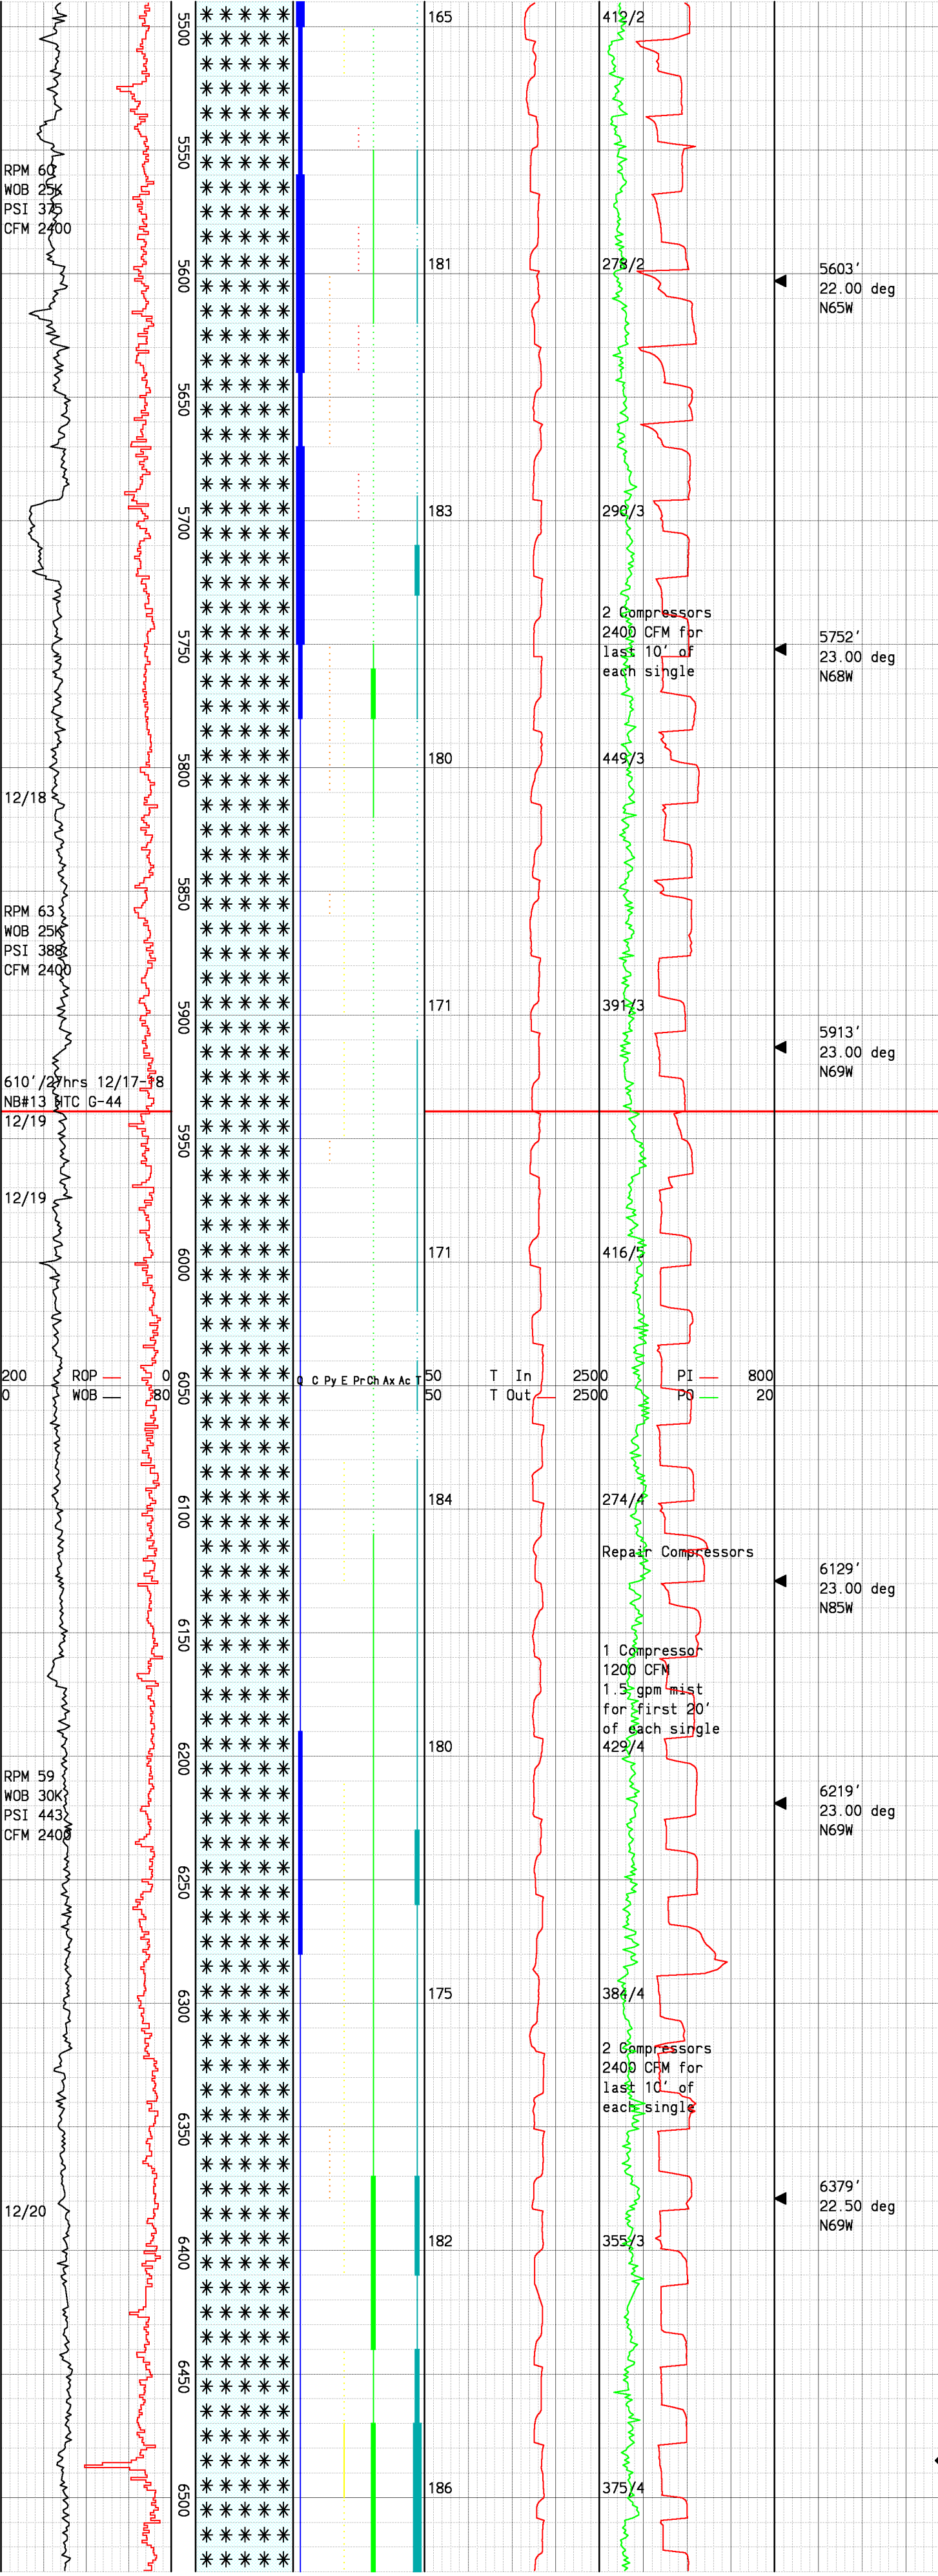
5500
5550
5600
5650
5700
5750
5800
5850
5900
5950
6000
6050
6100
6150
6200
6250
6300
6350
6400
6450
6500

RPM 60
WOB 25K
PSI 375
CFM 2400

12/18

RPM 63
WOB 25K
PSI 388
CFM 2400

610'/27hrs 12/17-18
NB#13 HTC G-44
12/19

12/19

200 ROP 0
0 WOB 80

RPM 59
WOB 30K
PSI 443
CFM 2400

12/20

Q C Py E PrCh Ax Ac T

165
181
183
180
171
171
50 T In 250
50 T Out 250
184
180
175
182
186

412/2
278/2
290/3
2 Compressors
2400 CFM for
last 10' of
each single
449/3
391/3
416/5
0 PI 800
0 PO 20
274/4
Repair Compressors
1 Compressor
1200 CFM
1.5 gpm mist
for first 20'
of each single
429/4
384/4
2 Compressors
2400 CFM for
last 10' of
each single
355/3
375/4

5603'
22.00 deg
N65W

5752'
23.00 deg
N68W

5913'
23.00 deg
N69W

6129'
23.00 deg
N85W

6219'
23.00 deg
N69W

6379'
22.50 deg
N69W